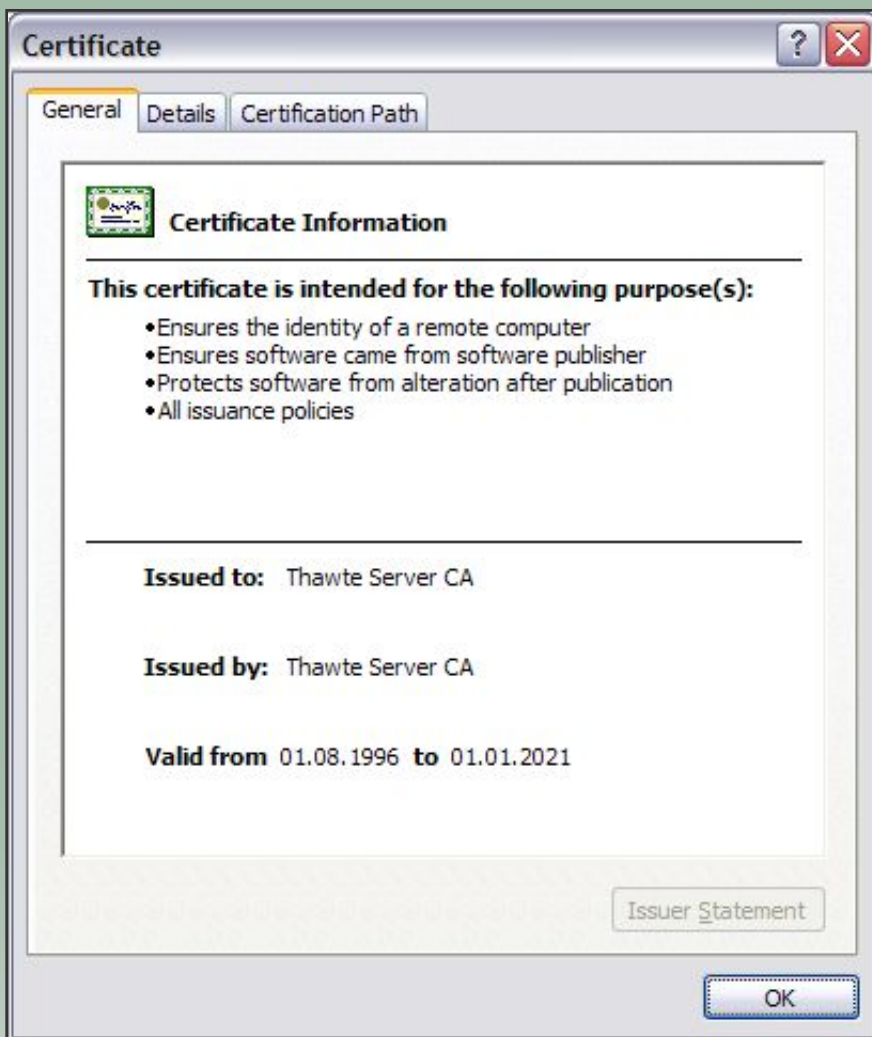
Certificate

General Details Certification Path

Certificate Information

This certificate is intended for the following purpose(s):

•Ensures the identity of a remote computer
•Ensures software came from software publisher
•Protects software from alteration after publication
•All issuance policies

Issued to: Thawte Server CA

Issued by: Thawte Server CA

Valid from 01.08.1996 to 01.01.2021

Issuer Statement

OK